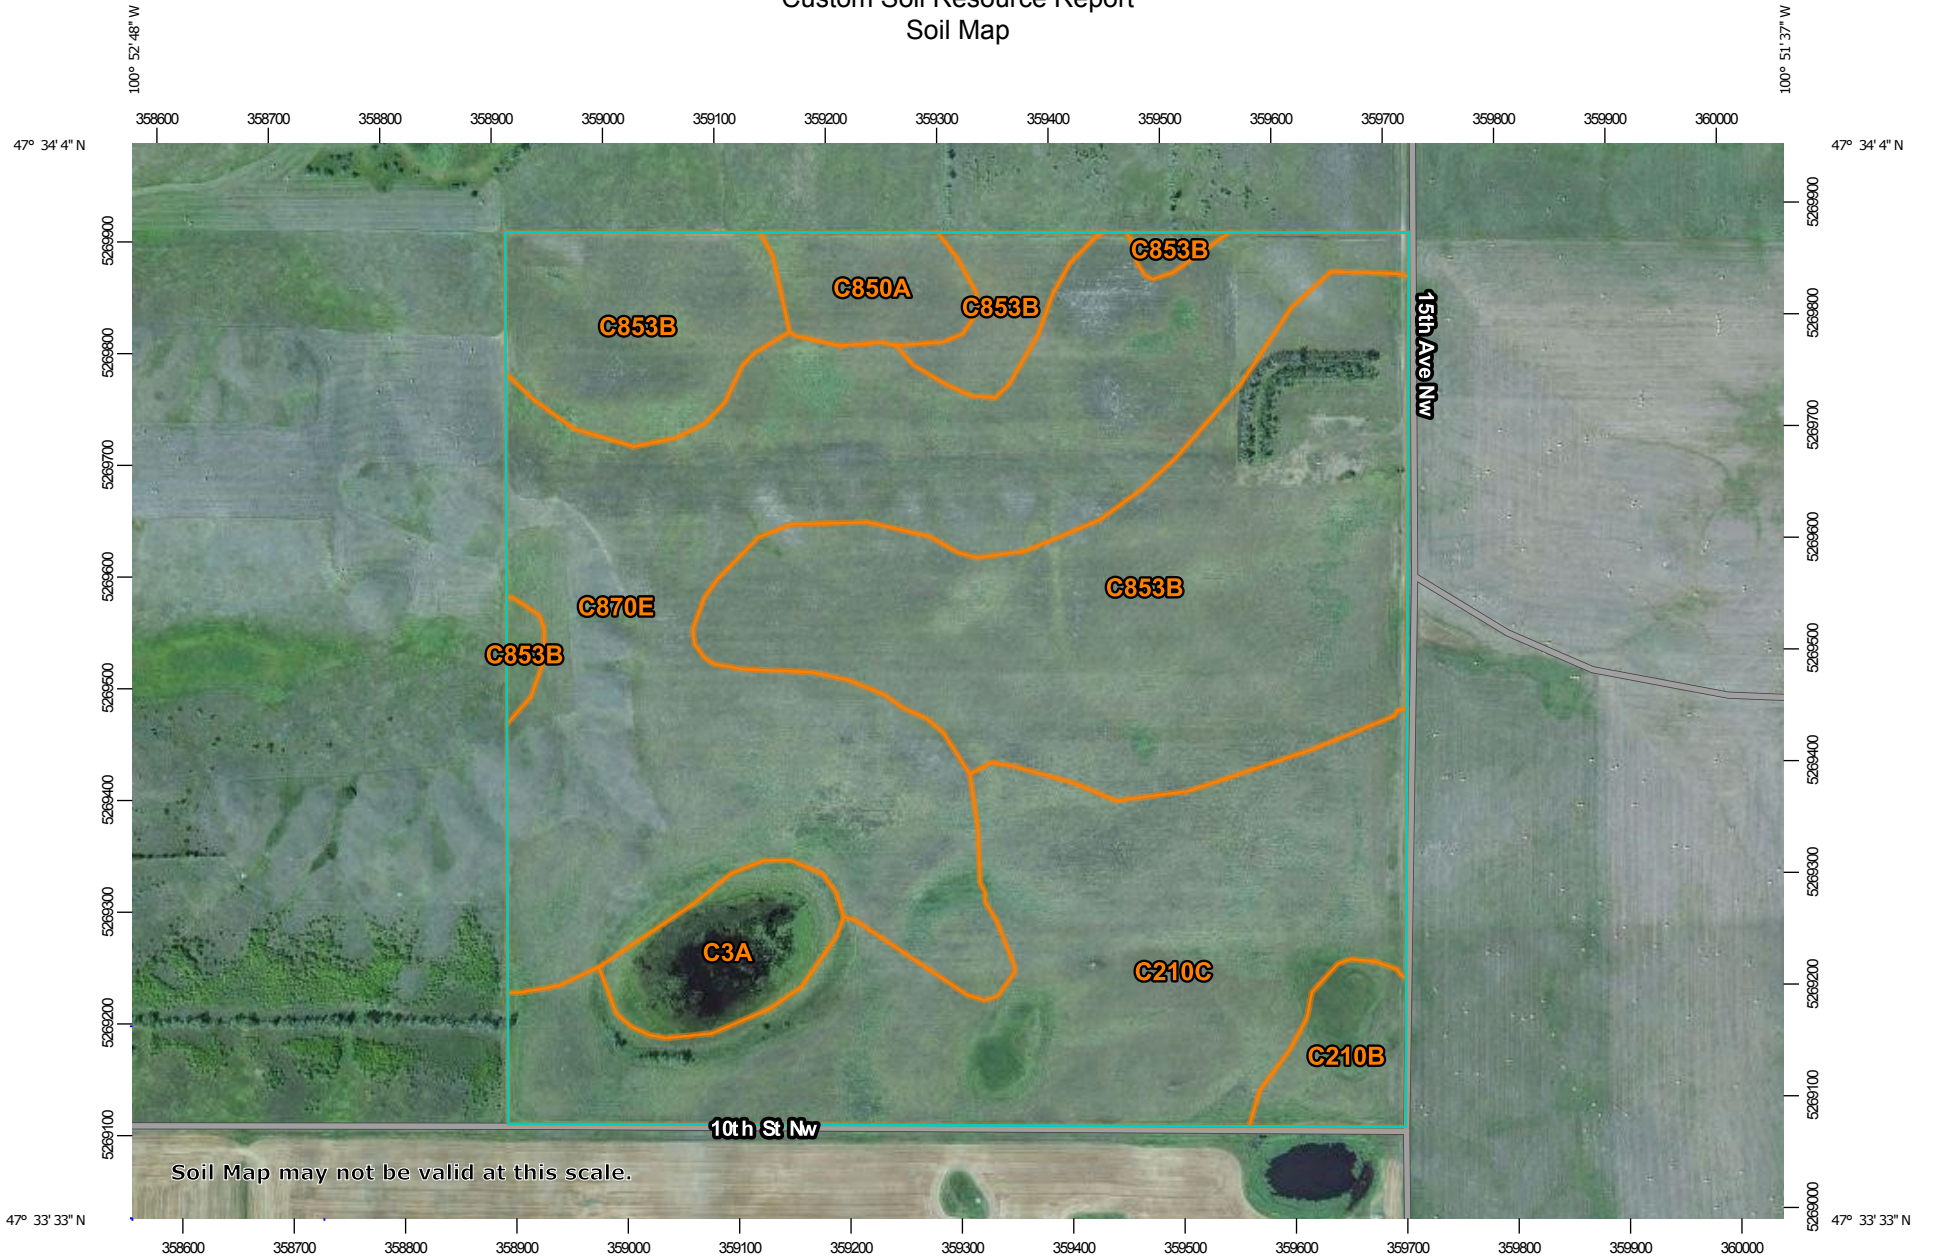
Custom Soil Resource Report
Soil Map

100° 52' 48" W

100° 51' 37" W

358600 358700 358800 358900 359000 359100 359200 359300 359400 359500 359600 359700 359800 359900 360000

47° 34' 4" N

47° 34' 4" N

5269900 5269800 5269700 5269600 5269500 5269400 5269300 5269200 5269100

5269900 5269800 5269700 5269600 5269500 5269400 5269300 5269200 5269100 5269000

C853B
C850A
C853B
C853B
15th Ave Nw
C870E
C853B
C853B
C3A
C210C
C210B
10th St Nw

Soil Map may not be valid at this scale.

47° 33' 33" N

47° 33' 33" N

358600 358700 358800 358900 359000 359100 359200 359300 359400 359500 359600 359700 359800 359900 360000